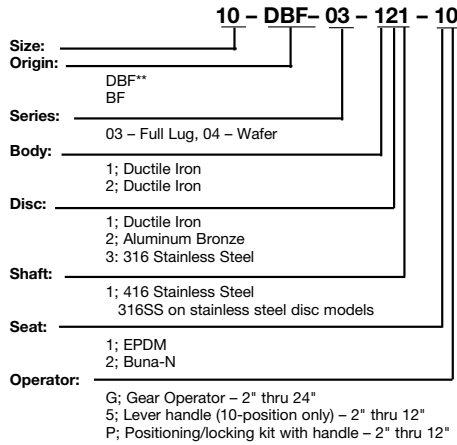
10 – DBF– 03 – 121 – 10

Size:

Origin:

DBF**
BF

Series:

03 – Full Lug, 04 – Wafer

Body:

1; Ductile Iron
2; Ductile Iron

Disc:

1; Ductile Iron
2; Aluminum Bronze
3: 316 Stainless Steel

Shaft:

1; 416 Stainless Steel
316SS on stainless steel disc models

Seat:

1; EPDM
2; Buna-N

Operator:

G; Gear Operator – 2" thru 24"
5; Lever handle (10-position only) – 2" thru 12"
P; Positioning/locking kit with handle – 2" thru 12"